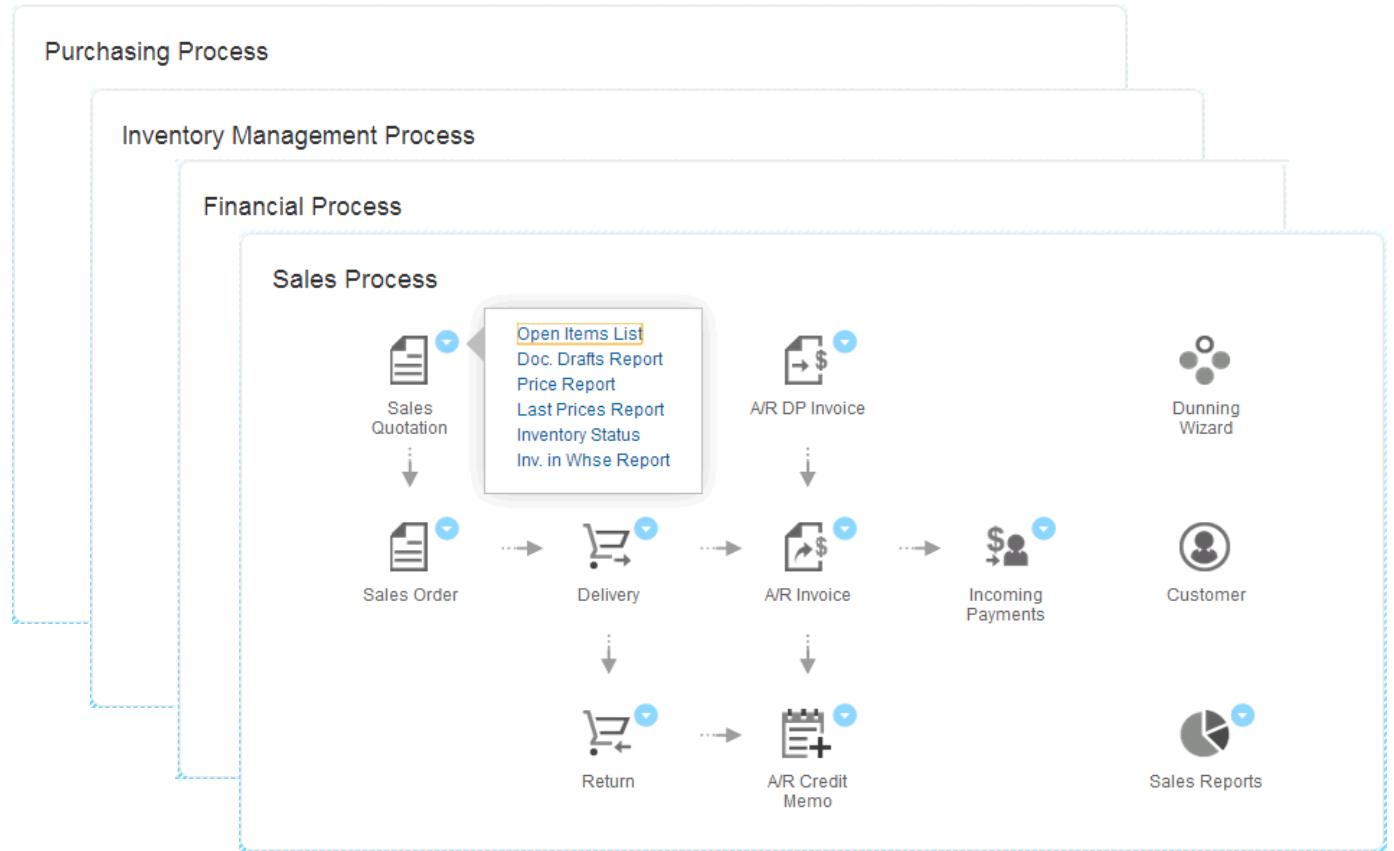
Purchasing Process

Inventory Management Process

Financial Process

Sales Process

Sales Quotation

Open Items List
Doc. Drafts Report
Price Report
Last Prices Report
Inventory Status
Inv. in Whse Report

A/R DP Invoice

Dunning Wizard

Sales Order

Delivery

A/R Invoice

Incoming Payments

Customer

Return

A/R Credit Memo

Sales Reports